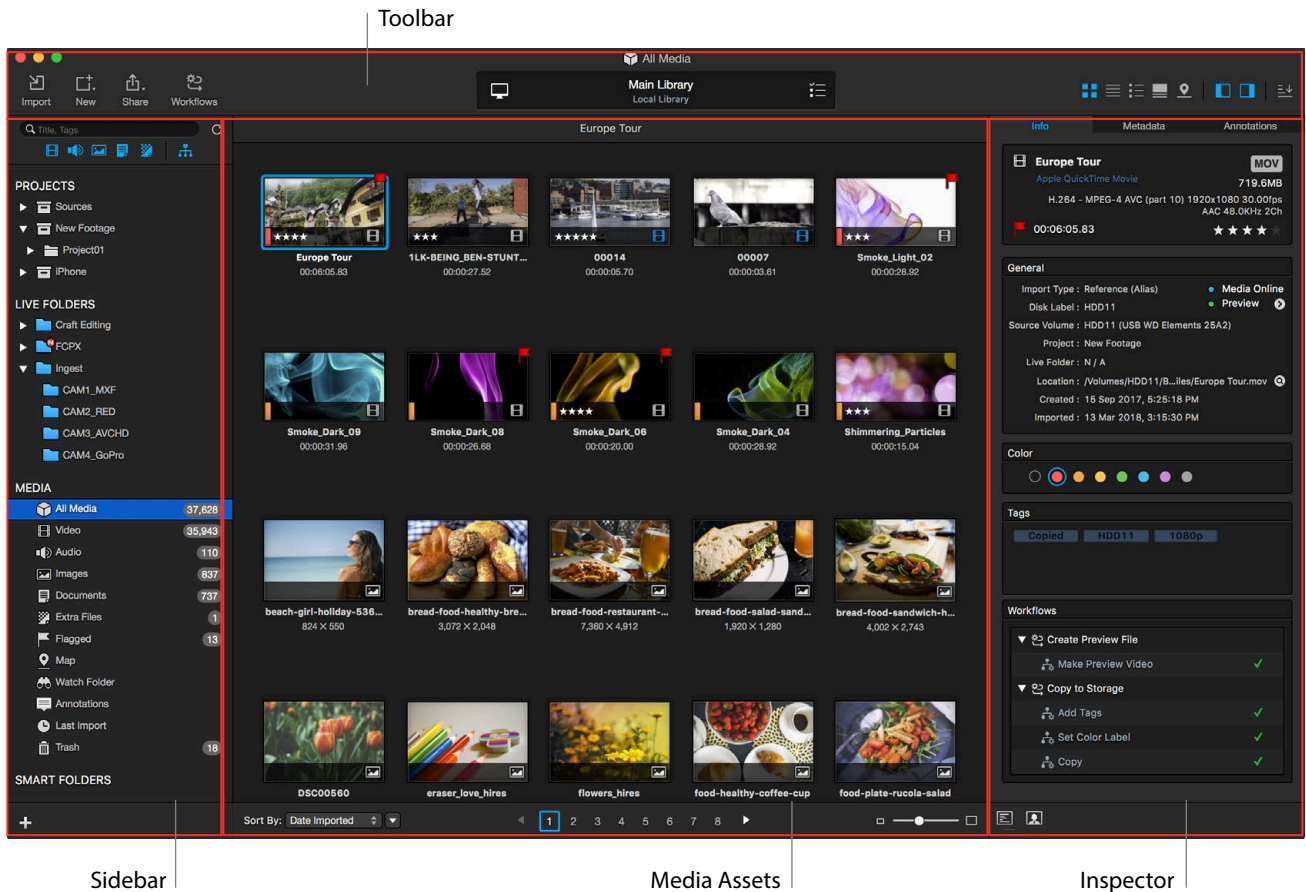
Toolbar

All Media

Import New Share Workflows

Main Library
Local Library

Title, Tags

PROJECTS
Sources
New Footage
Project01
iPhone

LIVE FOLDERS
Craft Editing
FCPX
Ingest
CAM1_MXF
CAM2_RED
CAM3_AVCHD
CAM4_GoPro

MEDIA
All Media 37,628
Video 35,943
Audio 110
Images 837
Documents 737
Extra Files 1
Flagged 13
Map
Watch Folder
Annotations
Last Import
Trash 18

SMART FOLDERS

+

Europe Tour

★★★★
Europe Tour
00:06:05.83

★★★
1LK-BEING_BEN-STUNT...
00:00:27.52

★★★★★
00014
00:00:05.70

00007
00:00:03.61

★★★
Smoke_Light_02
00:00:28.92

Smoke_Dark_09
00:00:31.96

Smoke_Dark_08
00:00:26.68

★★★★
Smoke_Dark_06
00:00:20.00

Smoke_Dark_04
00:00:28.92

★★★
Shimmering_Particles
00:00:15.04

beach-girl-holiday-536...
824 × 550

bread-food-healthy-bre...
3,072 × 2,048

bread-food-restaurant-...
7,360 × 4,912

bread-food-salad-sand...
1,920 × 1,280

bread-food-sandwich-h...
4,002 × 2,743

DSC00560

eraser_love_hires

flowers_hires

food-healthy-coffee-cup

food-plate-rucola-salad

Sort By: Date Imported

1 2 3 4 5 6 7 8

Info Metadata Annotations

Europe Tour MOV
Apple QuickTime Movie 719.6MB
H.264 - MPEG-4 AVC (part 10) 1920x1080 30.00fps
AAC 48.0KHz 2Ch
00:06:05.83 ★★★★

General
Import Type : Reference (Alias)
Disk Label : HDD11
Source Volume : HDD11 (USB WD Elements 25A2)
Project : New Footage
Live Folder : N / A
Location : /Volumes/HDD11/B...iles/Europe Tour.mov
Created : 15 Sep 2017, 5:25:18 PM
Imported : 13 Mar 2018, 3:15:30 PM
Media Online
Preview

Color

Tags
Copied HDD11 1080p

Workflows
Create Preview File
Make Preview Video ✓
Copy to Storage
Add Tags ✓
Set Color Label ✓
Copy ✓

Sidebar Media Assets Inspector